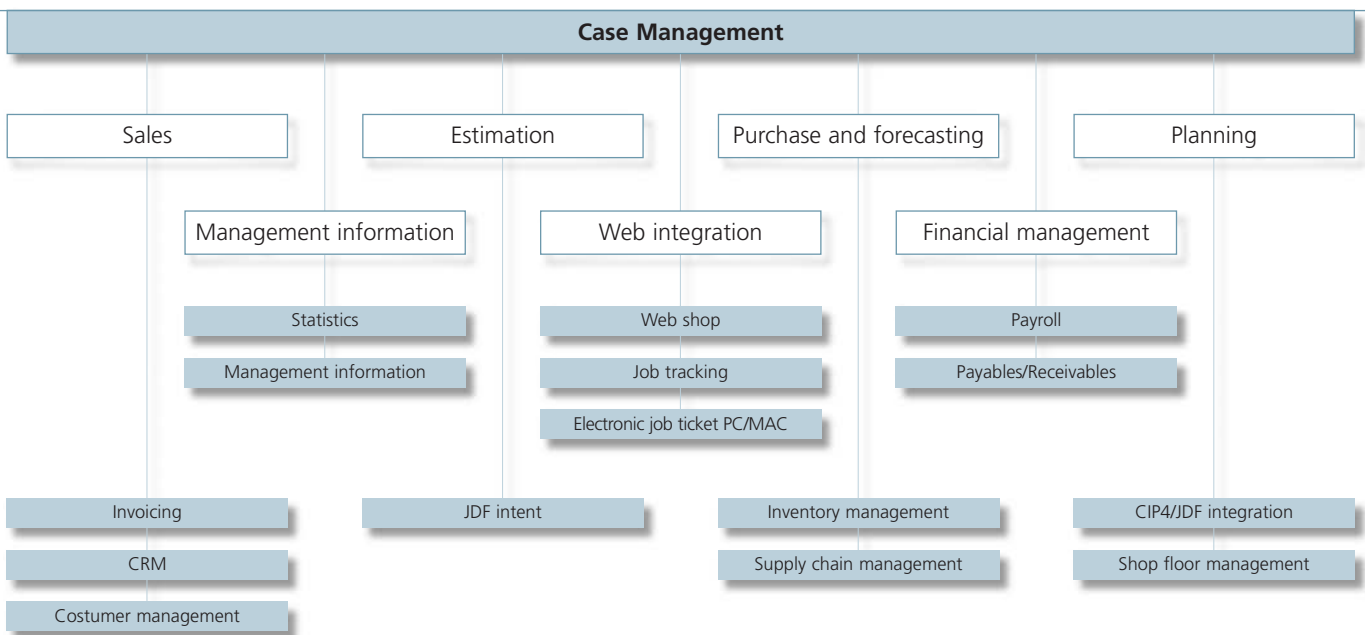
Case Management

Sales

Estimation

Purchase and forecasting

Planning

Management information

Web integration

Financial management

Statistics

Management information

Web shop

Job tracking

Electronic job ticket PC/MAC

Payroll

Payables/Receivables

Invoicing

CRM

Costumer management

JDF intent

Inventory management

Supply chain management

CIP4/JDF integration

Shop floor management